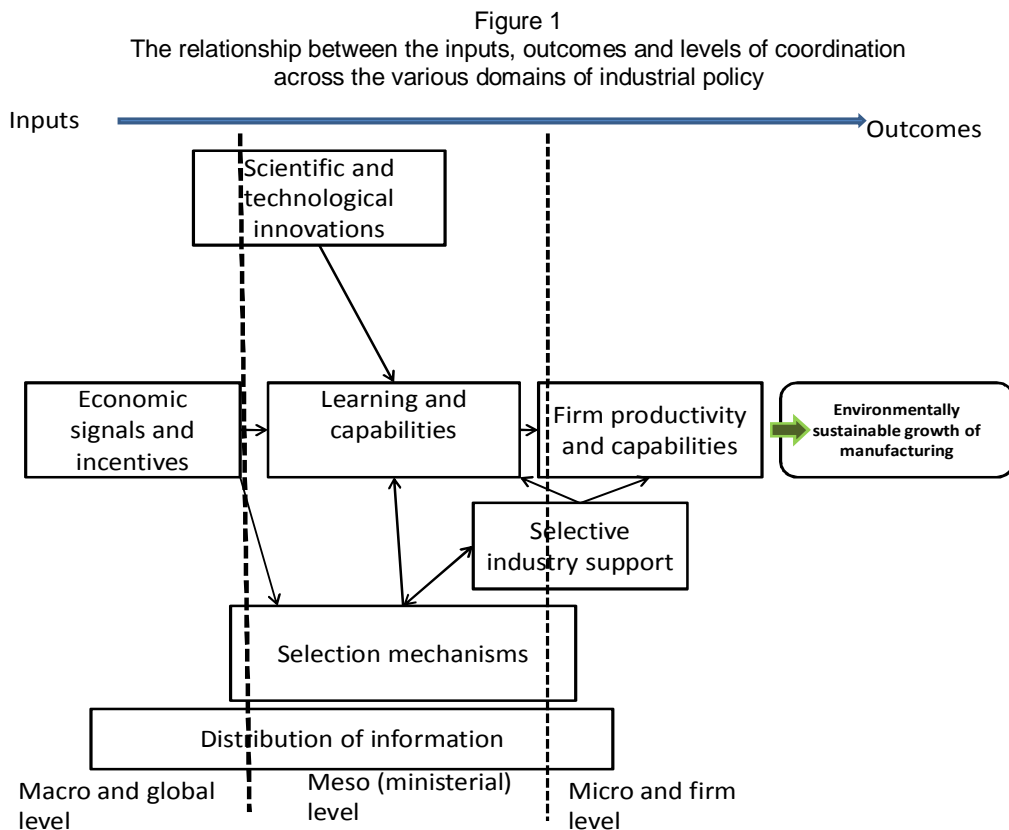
Figure 1
The relationship between the inputs, outcomes and levels of coordination across the various domains of industrial policy

Inputs

Outcomes

Scientific and technological innovations

Economic signals and incentives

Learning and capabilities

Firm productivity and capabilities

Environmentally sustainable growth of manufacturing

Selective industry support

Selection mechanisms

Distribution of information

Macro and global level

Meso (ministerial) level

Micro and firm level